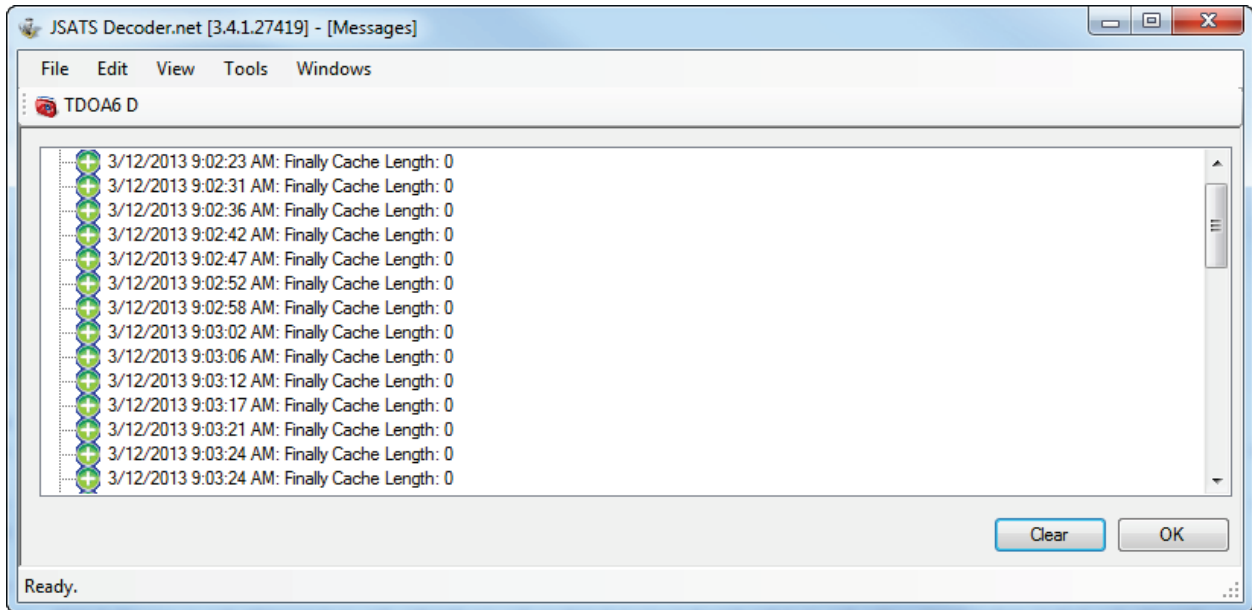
JSATS Decoder.net [3.4.1.27419] - [Messages]

File Edit View Tools Windows

TDOA6 D

3/12/2013 9:02:23 AM: Finally Cache Length: 0
3/12/2013 9:02:31 AM: Finally Cache Length: 0
3/12/2013 9:02:36 AM: Finally Cache Length: 0
3/12/2013 9:02:42 AM: Finally Cache Length: 0
3/12/2013 9:02:47 AM: Finally Cache Length: 0
3/12/2013 9:02:52 AM: Finally Cache Length: 0
3/12/2013 9:02:58 AM: Finally Cache Length: 0
3/12/2013 9:03:02 AM: Finally Cache Length: 0
3/12/2013 9:03:06 AM: Finally Cache Length: 0
3/12/2013 9:03:12 AM: Finally Cache Length: 0
3/12/2013 9:03:17 AM: Finally Cache Length: 0
3/12/2013 9:03:21 AM: Finally Cache Length: 0
3/12/2013 9:03:24 AM: Finally Cache Length: 0
3/12/2013 9:03:24 AM: Finally Cache Length: 0

Clear OK

Ready.